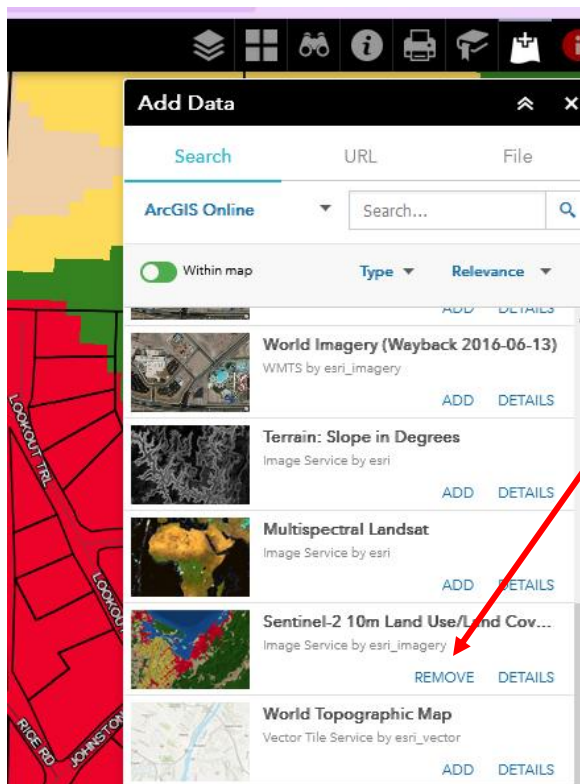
Add Data

Search URL File

ArcGIS Online

Search...

Within map

Type Relevance

ADD DETAILS

World Imagery (Wayback 2016-06-13)
WMTS by esri_imagery
ADD DETAILS

Terrain: Slope in Degrees
Image Service by esri
ADD DETAILS

Multispectral Landsat
Image Service by esri
ADD DETAILS

Sentinel-2 10m Land Use/Land Cov...
Image Service by esri_imagery
REMOVE DETAILS

World Topographic Map
Vector Tile Service by esri_vector
ADD DETAILS

LOOKOUT TRL
LOOKOUT
RIGE RD
JOHNSTON